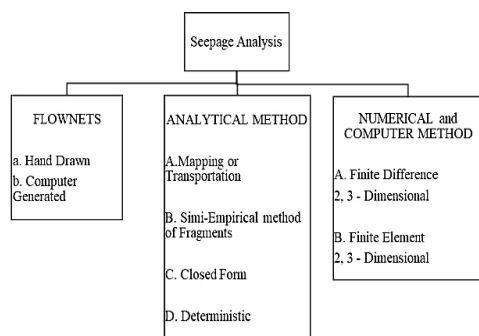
Seepage Analysis

FLOWNETS

a. Hand Drawn
b. Computer Generated

ANALYTICAL METHOD

A.Mapping or Transportation

B. Simi-Empirical method of Fragments

C. Closed Form

D. Deterministic

NUMERICAL and COMPUTER METHOD

A. Finite Difference
2, 3 - Dimensional

B. Finite Element
2, 3 - Dimensional